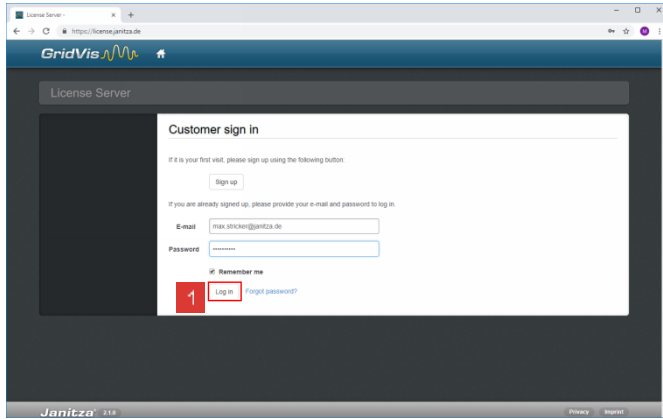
License Server - ×
https://license.janitza.de

GridVis

License Server

Customer sign in

If it is your first visit, please sign up using the following button:

Sign up

If you are already signed up, please provide your e-mail and password to log in.

E-mail max.stricker@janitza.de
Password ----------

Remember me

1 Log in Forgot password?

Janitza 2.1.0 Privacy Imprint